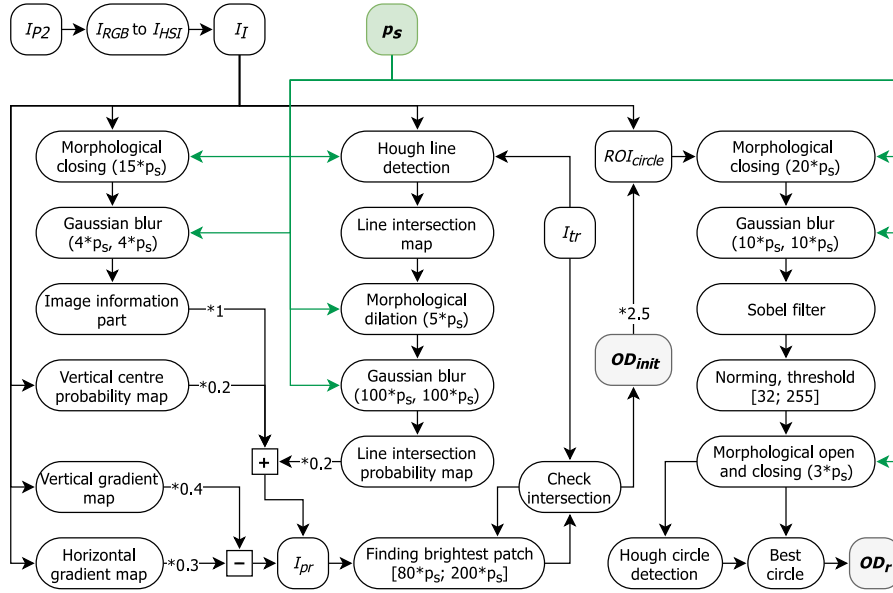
$I_{P2}$

$I_{RGB}$ to $I_{HSI}$

$I_I$

$\boldsymbol{p_s}$

Morphological closing (15*p$_s$)

Gaussian blur (4*p$_s$, 4*p$_s$)

Image information part

*1

Vertical centre probability map

*0.2

+

Vertical gradient map

*0.4

Horizontal gradient map

*0.3

−

$I_{pr}$

Hough line detection

Line intersection map

Morphological dilation (5*p$_s$)

Gaussian blur (100*p$_s$, 100*p$_s$)

*0.2

Line intersection probability map

Finding brightest patch [80*p$_s$; 200*p$_s$]

$I_{tr}$

Check intersection

$ROI_{circle}$

*2.5

$\boldsymbol{OD_{init}}$

Morphological closing (20*p$_s$)

Gaussian blur (10*p$_s$, 10*p$_s$)

Sobel filter

Norming, threshold [32; 255]

Morphological open and closing (3*p$_s$)

Hough circle detection

Best circle

$\boldsymbol{OD_r}$